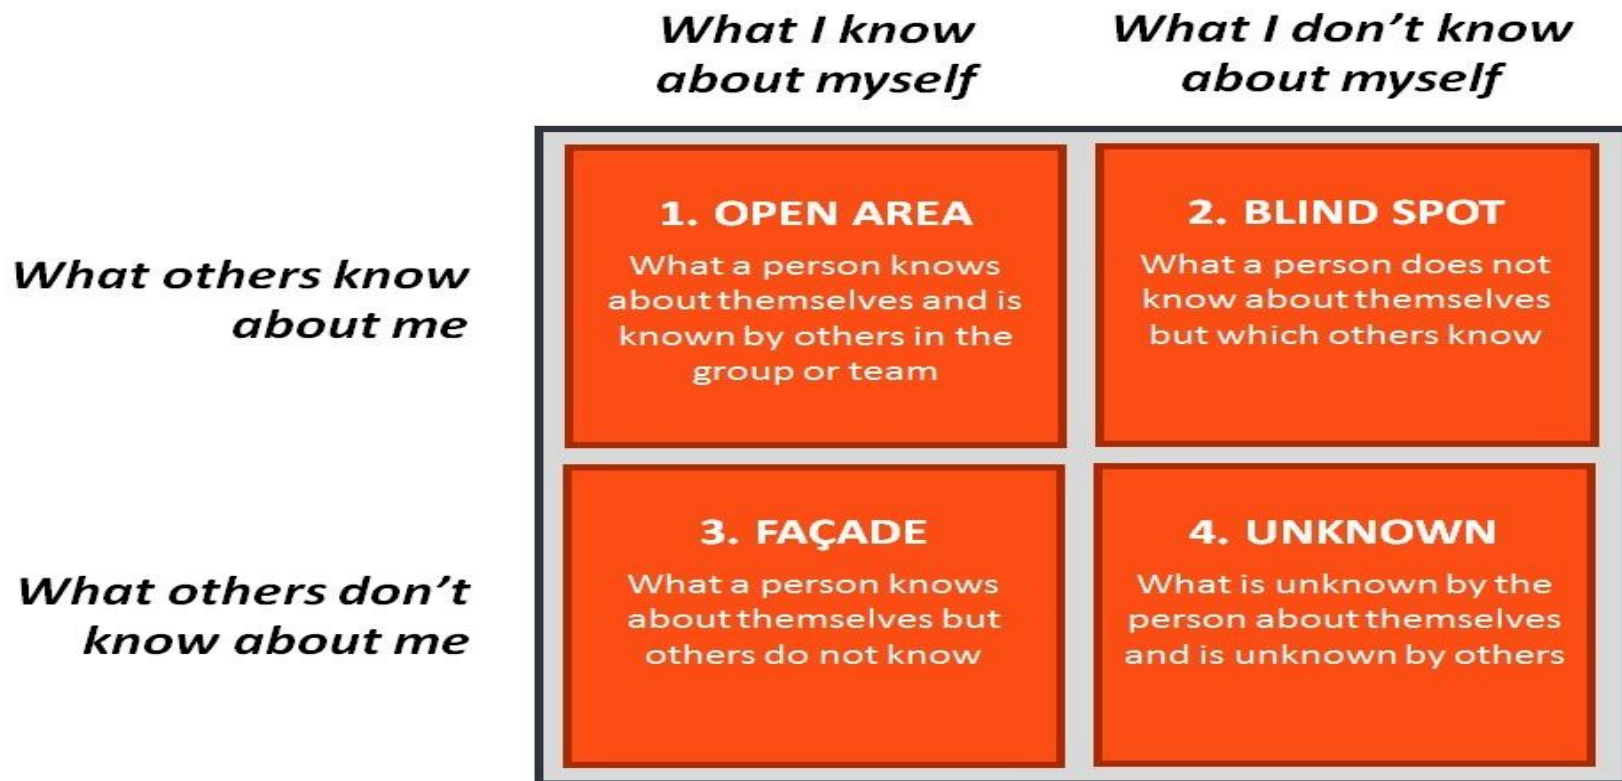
What I know about myself

What I don't know about myself

What others know about me

What others don't know about me

1. OPEN AREA
What a person knows about themselves and is known by others in the group or team

2. BLIND SPOT
What a person does not know about themselves but which others know

3. FAÇADE
What a person knows about themselves but others do not know

4. UNKNOWN
What is unknown by the person about themselves and is unknown by others